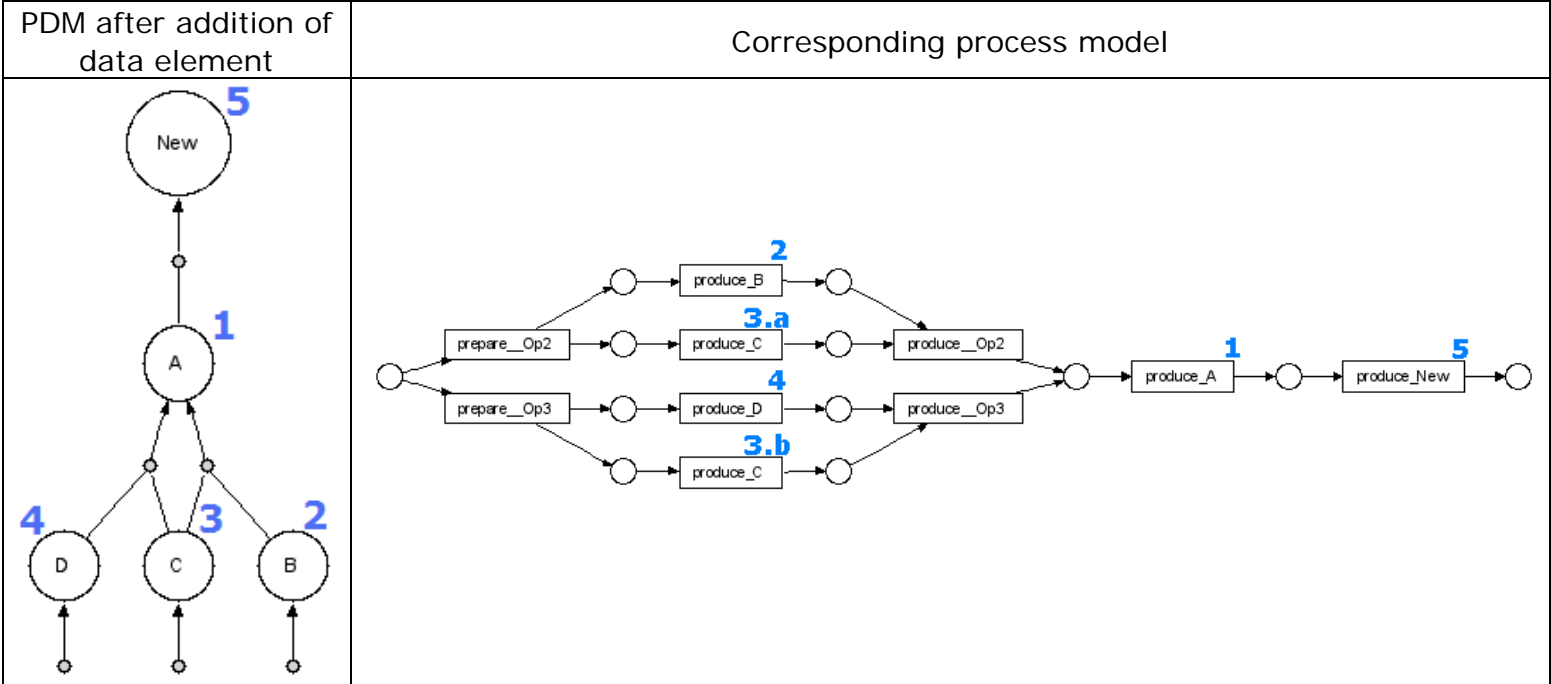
| PDM after addition of data element | Corresponding process model |
|---|---|
| 5 New 1 A 4 D 3 C 2 B | 2 produce_B 3.a prepare__Op2 produce_C produce__Op2 1 produce_A 5 produce_New 4 prepare__Op3 produce_D produce__Op3 3.b produce_C |